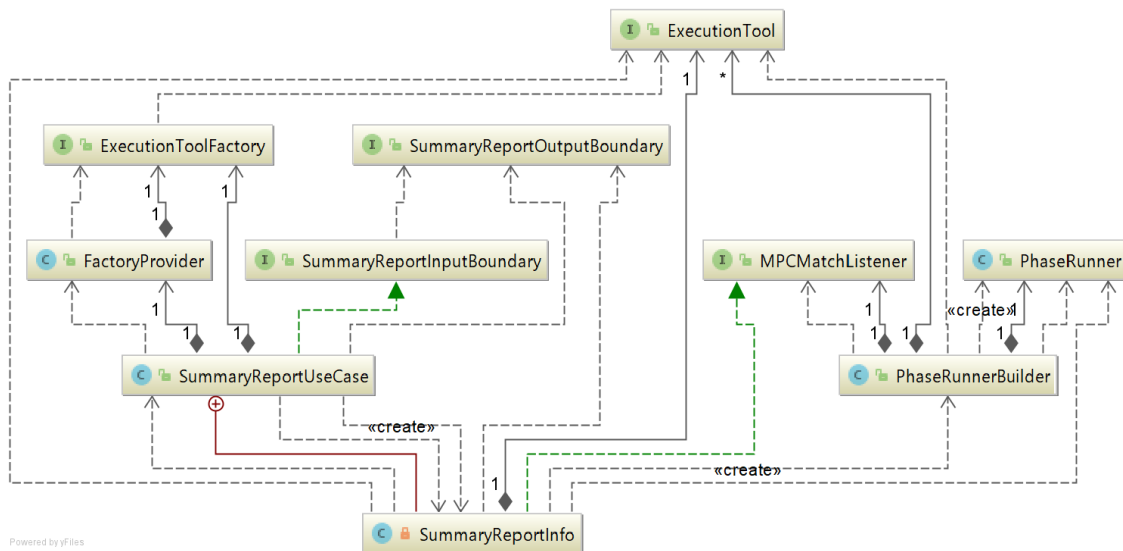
I ExecutionTool

1
*

I ExecutionToolFactory

I SummaryReportOutputBoundary

1
1
1

C FactoryProvider

I SummaryReportInputBoundary

I MPCMatchListener

C PhaseRunner

«create»1

1
1
1
1
1
1
1

C SummaryReportUseCase

C PhaseRunnerBuilder

«create»

«create»

1

C SummaryReportInfo

Powered by yFiles